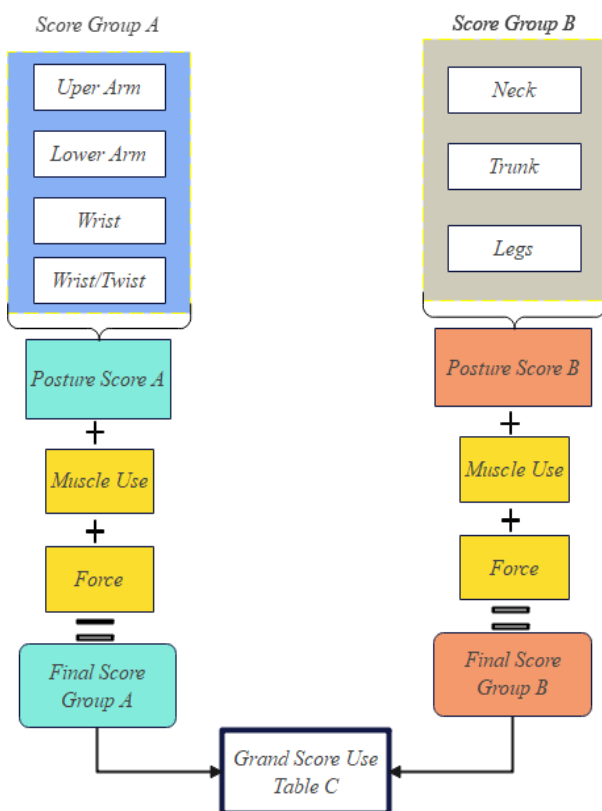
Score Group A

Uper Arm

Lower Arm

Wrist

Wrist/Twist

Posture Score A

+

Muscle Use

+

Force

=

Final Score Group A

Score Group B

Neck

Trunk

Legs

Posture Score B

+

Muscle Use

+

Force

=

Final Score Group B

Grand Score Use Table C